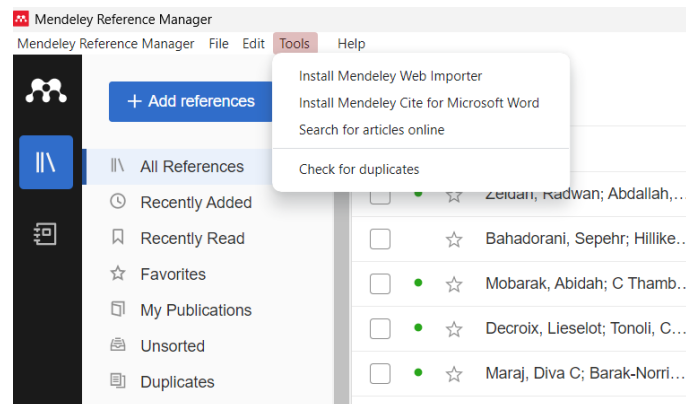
Mendeley Reference Manager

Mendeley Reference Manager File Edit Tools Help

+ Add references

Install Mendeley Web Importer
Install Mendeley Cite for Microsoft Word
Search for articles online

Check for duplicates

All References
Recently Added
Recently Read
Favorites
My Publications
Unsorted
Duplicates

Zeidan, Radwan; Abdallah,...
Bahadorani, Sepehr; Hillike...
Mobarak, Abidah; C Thamb...
Decroix, Lieselot; Tonoli, C...
Maraj, Diva C; Barak-Norri...